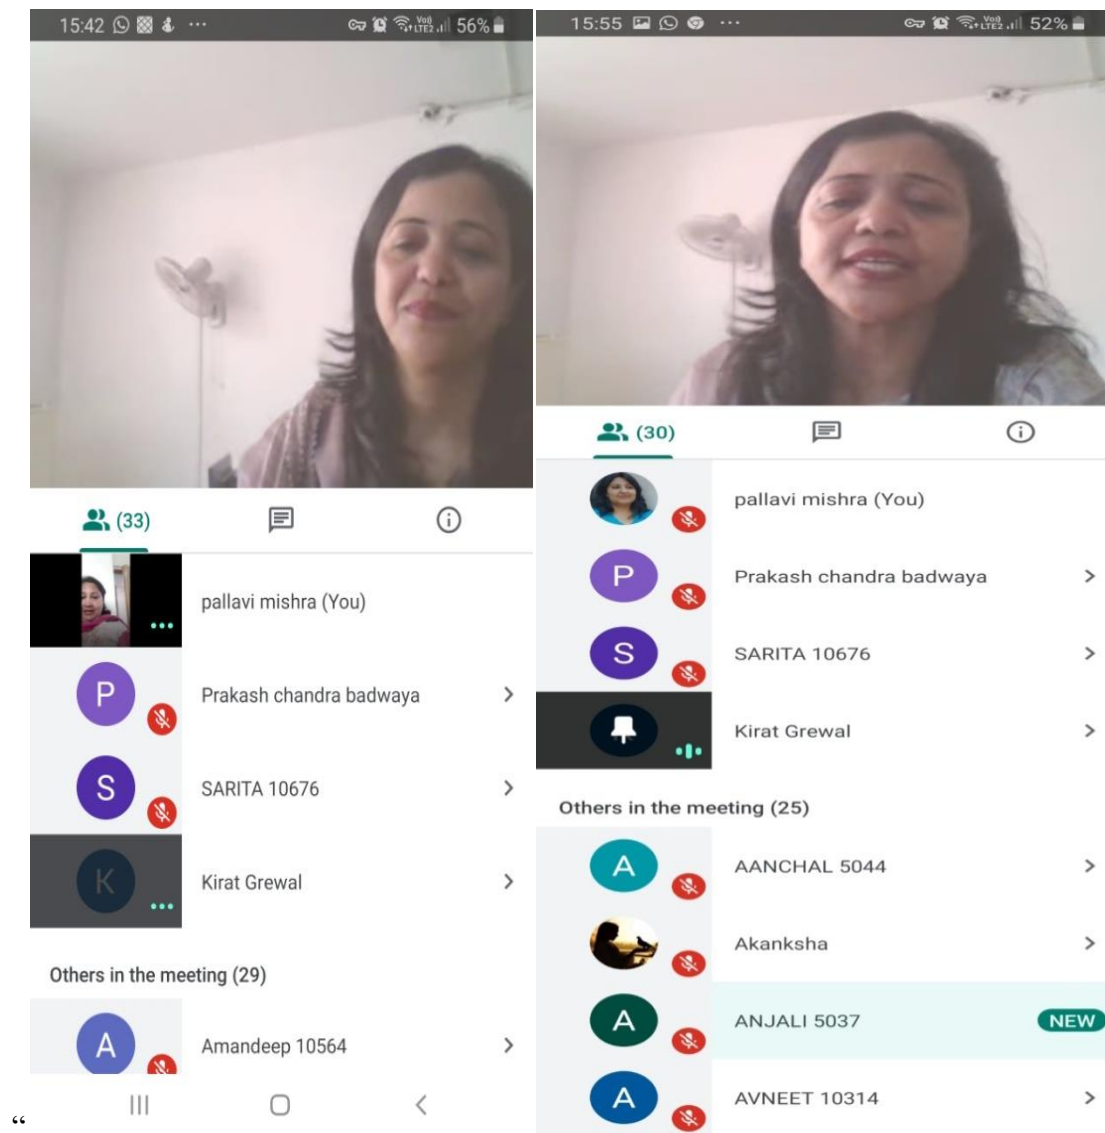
15:42 56%

(33)

pallavi mishra (You)

P Prakash chandra badwaya

S SARITA 10676

K Kirat Grewal

Others in the meeting (29)

A Amandeep 10564

15:55 52%

(30)

pallavi mishra (You)

P Prakash chandra badwaya

S SARITA 10676

Kirat Grewal

Others in the meeting (25)

A AANCHAL 5044

Akanksha

A ANJALI 5037 NEW

A AVNEET 10314

“